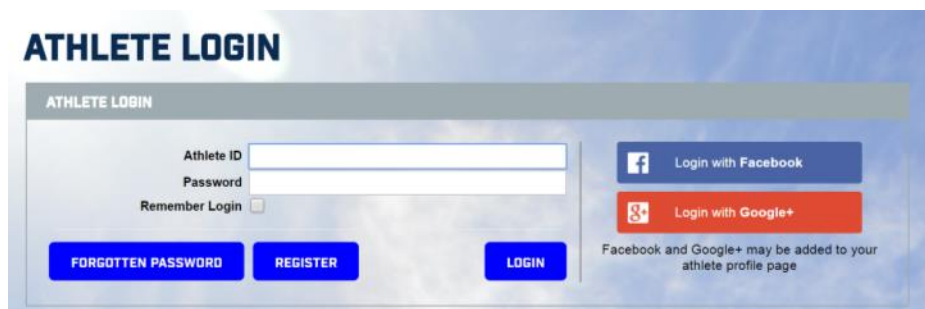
ATHLETE LOGIN

ATHLETE LOGIN

Athlete ID

Password

Remember Login

FORGOTTEN PASSWORD

REGISTER

LOGIN

f Login with Facebook

g+ Login with Google+

Facebook and Google+ may be added to your athlete profile page